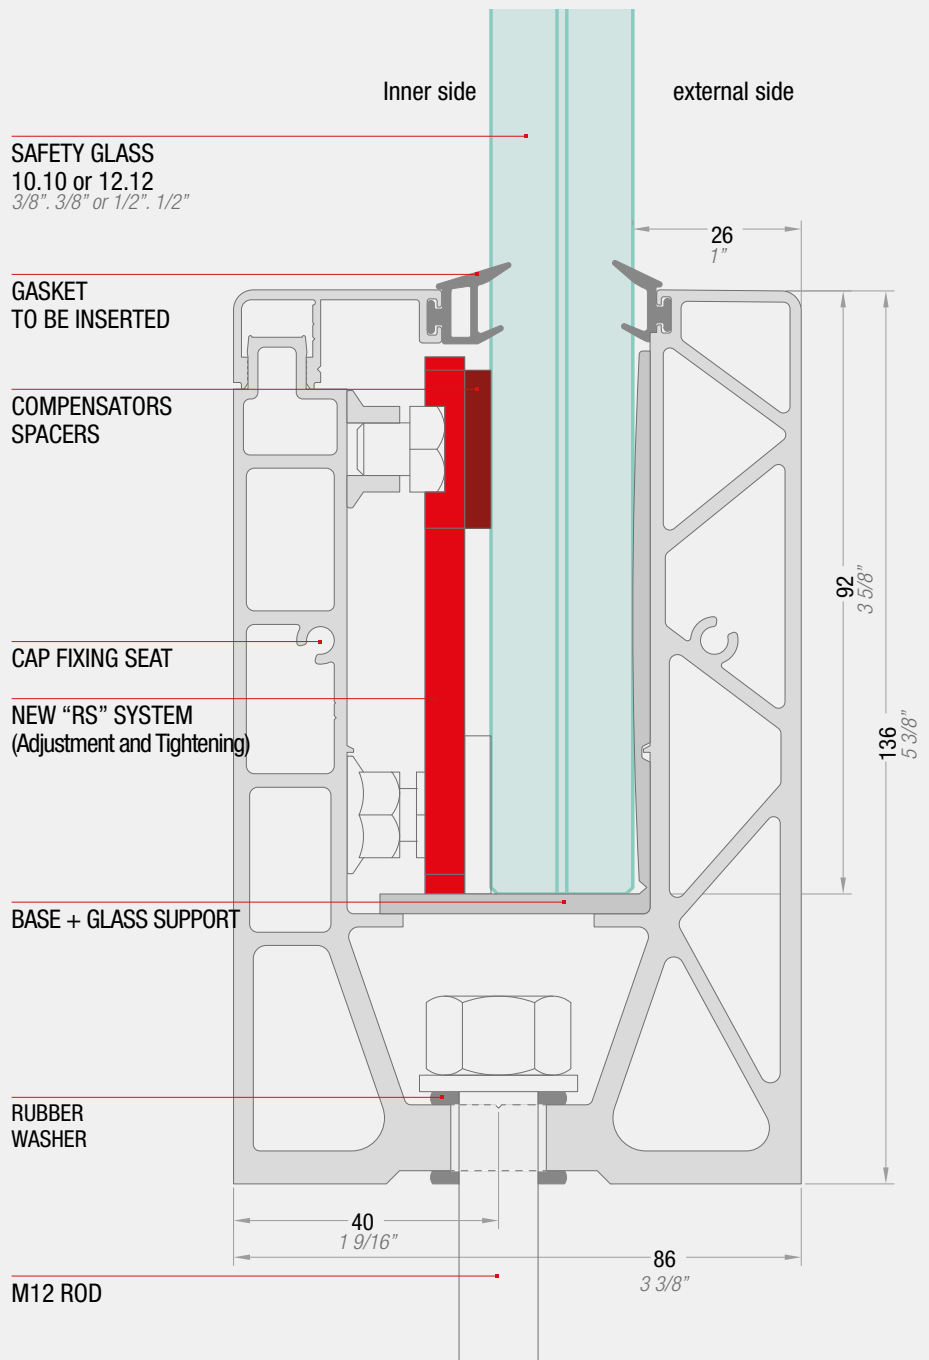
Inner side

external side

SAFETY GLASS
10.10 or 12.12
3/8". 3/8" or 1/2". 1/2"

26
1"

GASKET
TO BE INSERTED

COMPENSATORS
SPACERS

92
3 5/8"

136
5 3/8"

CAP FIXING SEAT

NEW "RS" SYSTEM
(Adjustment and Tightening)

BASE + GLASS SUPPORT

RUBBER
WASHER

40
1 9/16"

86
3 3/8"

M12 ROD